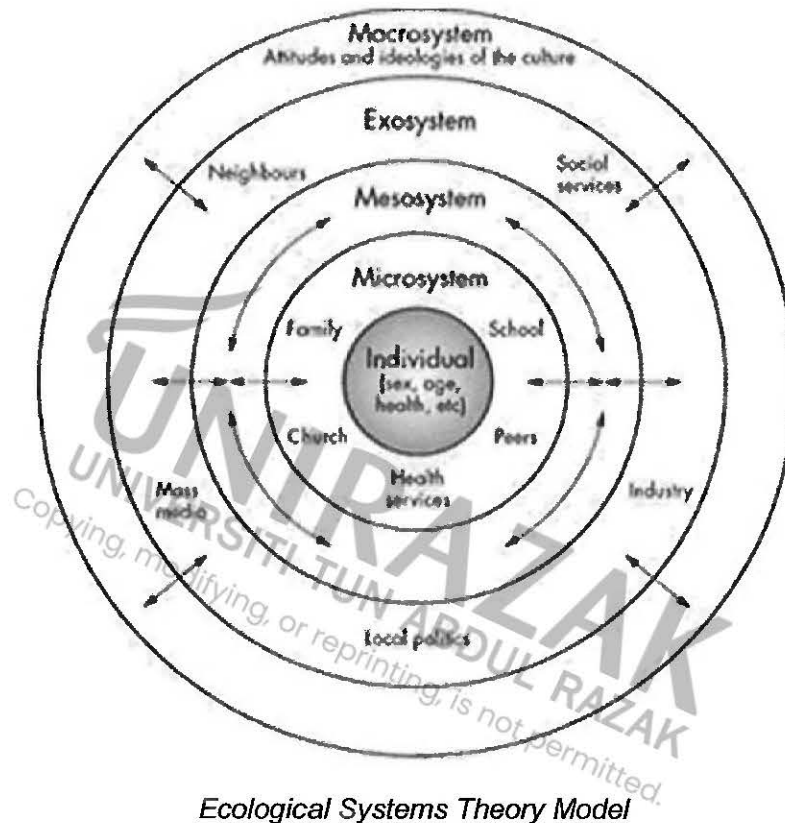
Macrosystem
Attitudes and ideologies of the culture

Exosystem

Neighbours

Social services

Mesosystem

Microsystem

Family

School

Individual (sex, age, health, etc)

Church

Peers

Health services

Mass media

Industry

Local politics

UNIRAZAK
UNIVERSITI TUN ABDUL RAZAK
Copying, modifying, or reprinting, is not permitted.

Ecological Systems Theory Model